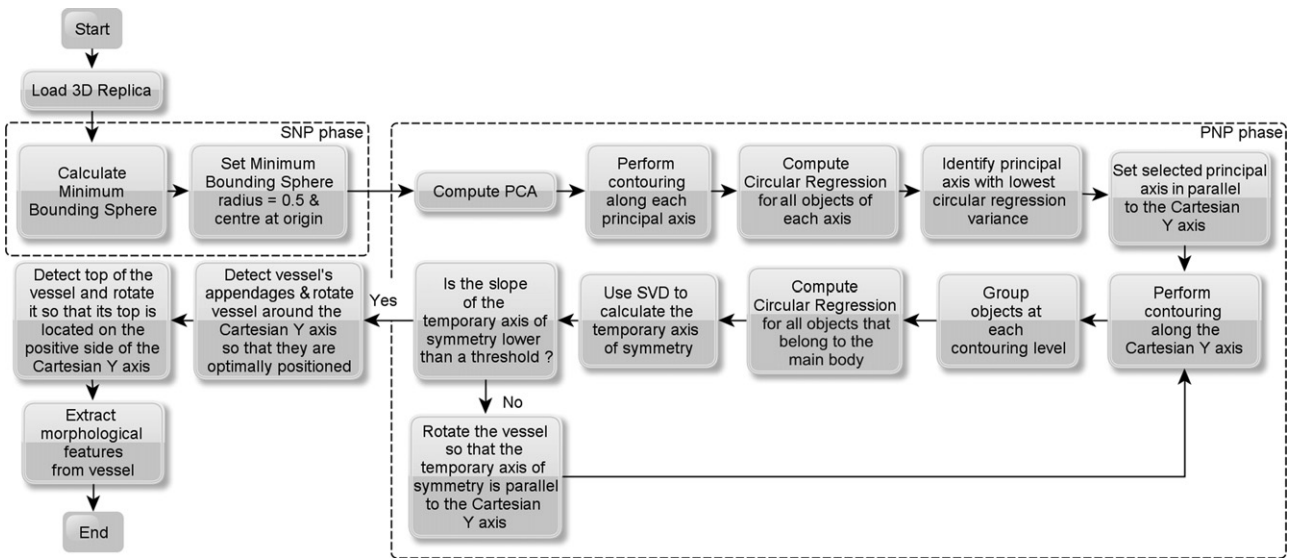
Start

Load 3D Replica

SNP phase

Calculate Minimum Bounding Sphere

Set Minimum Bounding Sphere radius = 0.5 & centre at origin

PNP phase

Compute PCA

Perform contouring along each principal axis

Compute Circular Regression for all objects of each axis

Identify principal axis with lowest circular regression variance

Set selected principal axis in parallel to the Cartesian Y axis

Perform contouring along the Cartesian Y axis

Group objects at each contouring level

Compute Circular Regression for all objects that belong to the main body

Use SVD to calculate the temporary axis of symmetry

Is the slope of the temporary axis of symmetry lower than a threshold ?

No

Rotate the vessel so that the temporary axis of symmetry is parallel to the Cartesian Y axis

Yes

Detect vessel's appendages & rotate vessel around the Cartesian Y axis so that they are optimally positioned

Detect top of the vessel and rotate it so that its top is located on the positive side of the Cartesian Y axis

Extract morphological features from vessel

End